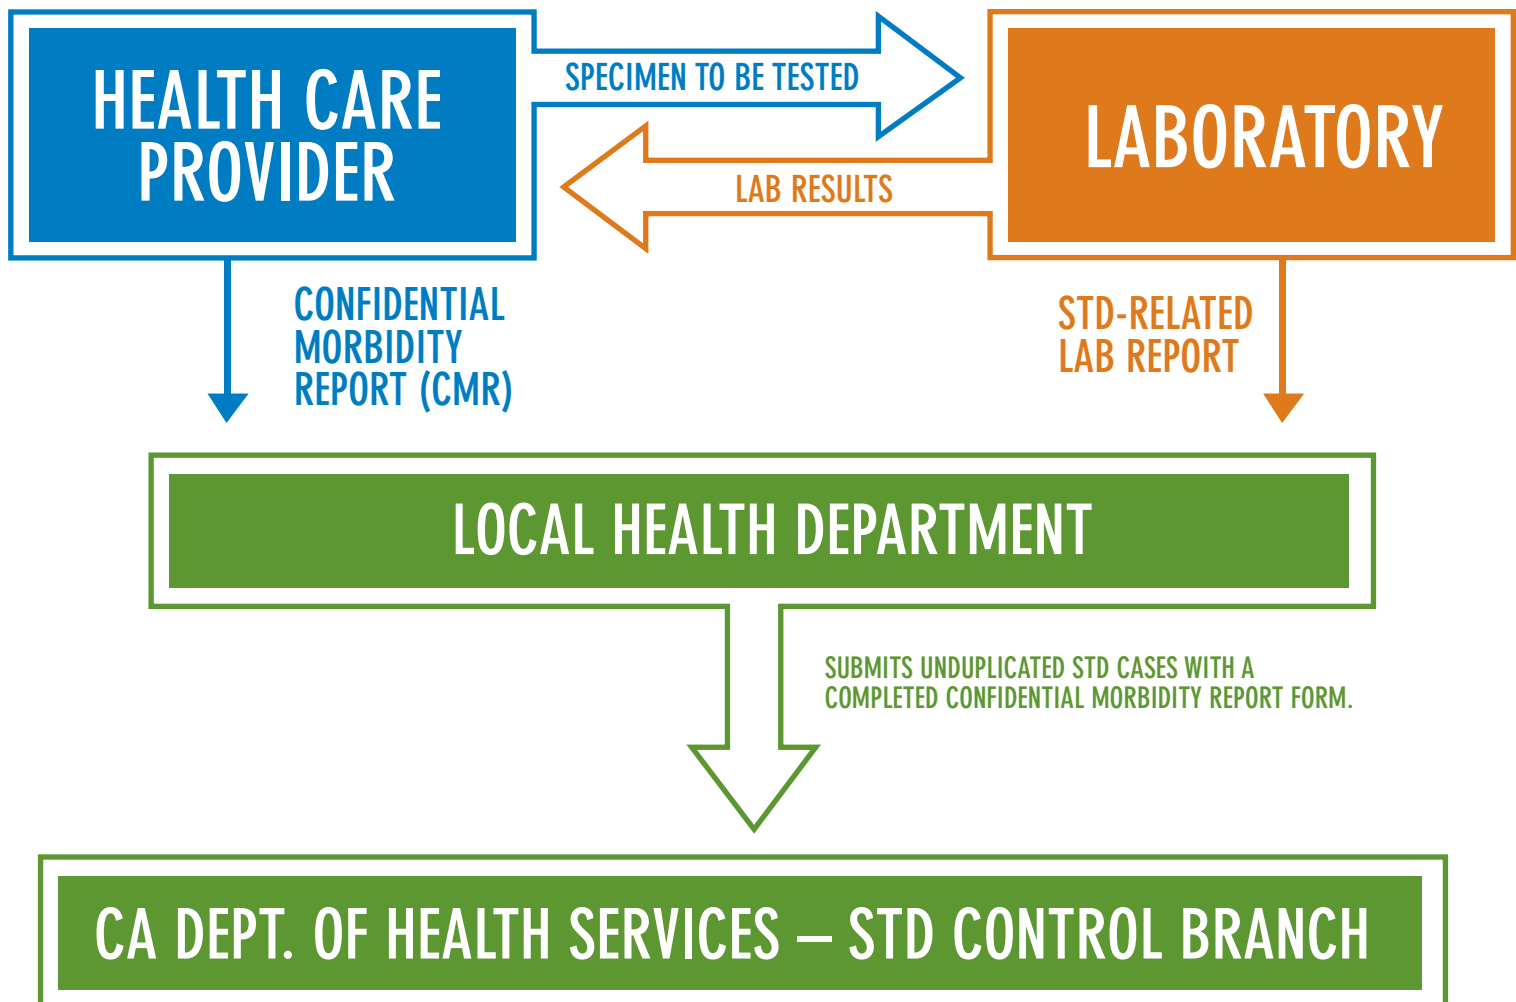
HEALTH CARE PROVIDER

SPECIMEN TO BE TESTED

LABORATORY

LAB RESULTS

CONFIDENTIAL MORBIDITY REPORT (CMR)

STD-RELATED LAB REPORT

LOCAL HEALTH DEPARTMENT

SUBMITS UNDUPLICATED STD CASES WITH A COMPLETED CONFIDENTIAL MORBIDITY REPORT FORM.

CA DEPT. OF HEALTH SERVICES – STD CONTROL BRANCH